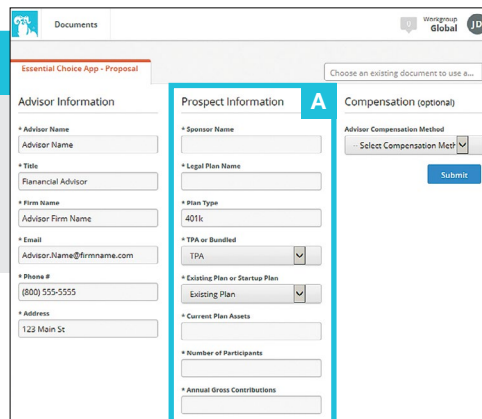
Documents

Workgroup
Global

JD

Essential Choice App - Proposal

Choose an existing document to use a...

Advisor Information

* Advisor Name
Advisor Name

* Title
Fianancial Advisor

* Firm Name
Advisor Firm Name

* Email
Advisor.Name@firmname.com

* Phone #
(800) 555-5555

* Address
123 Main St

Prospect Information

A

* Sponsor Name

* Legal Plan Name

* Plan Type
401k

* TPA or Bundled
TPA

* Existing Plan or Startup Plan
Existing Plan

* Current Plan Assets

* Number of Participants

* Annual Gross Contributions

Compensation (optional)

Advisor Compensation Method
-- Select Compensation Meth

Submit